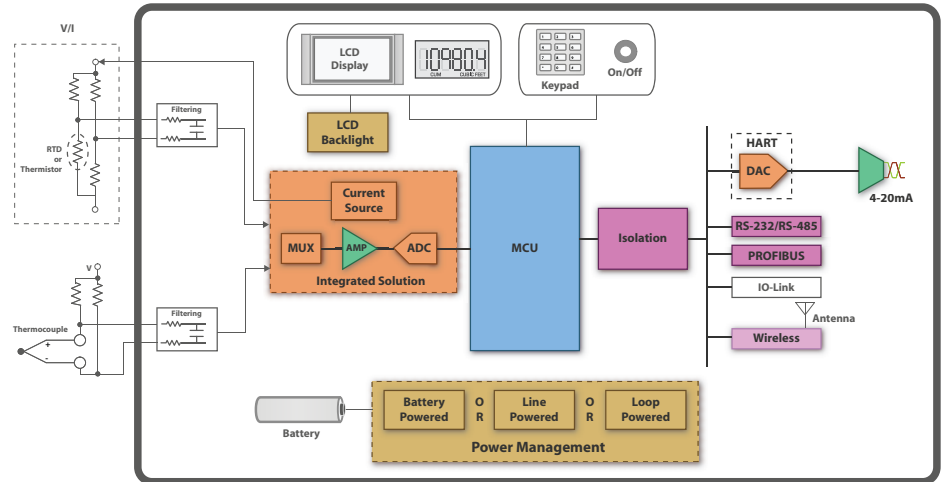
V/I

RTD or Thermistor

Filtering

LCD Display

10980.4
CUM CUBIC FEET

Keypad

On/Off

LCD Backlight

HART

DAC

4-20mA

Current Source

MUX

AMP

ADC

Integrated Solution

MCU

Isolation

RS-232/RS-485

PROFIBUS

IO-Link

Antenna

Wireless

V

Thermocouple

+

-

Filtering

Battery

Battery Powered

O R

Line Powered

O R

Loop Powered

Power Management